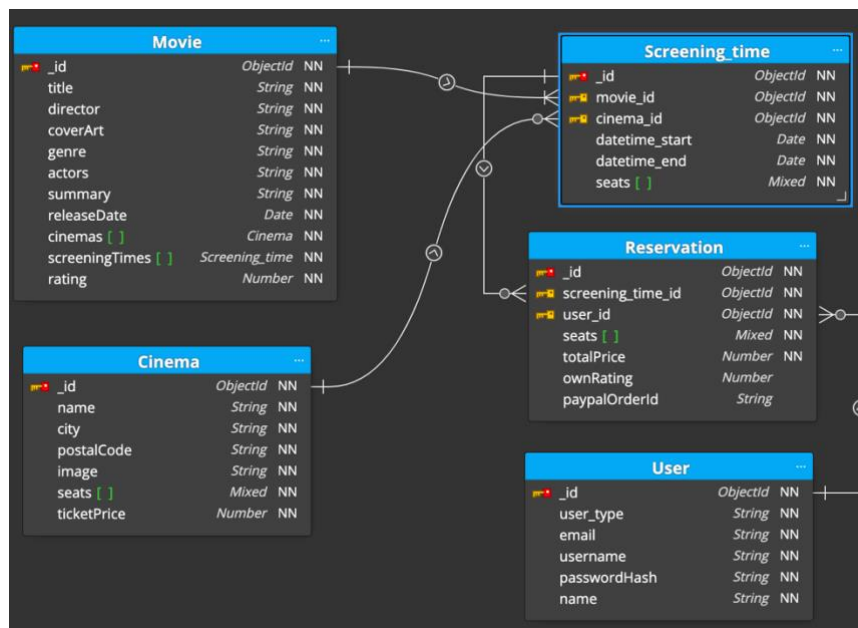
Movie ···

| | | |
|---|---|---|
| _id | ObjectId | NN |
| title | String | NN |
| director | String | NN |
| coverArt | String | NN |
| genre | String | NN |
| actors | String | NN |
| summary | String | NN |
| releaseDate | Date | NN |
| cinemas [ ] | Cinema | NN |
| screeningTimes [ ] | Screening_time | NN |
| rating | Number | NN |

Screening_time ···

| | | |
|---|---|---|
| _id | ObjectId | NN |
| movie_id | ObjectId | NN |
| cinema_id | ObjectId | NN |
| datetime_start | Date | NN |
| datetime_end | Date | NN |
| seats [ ] | Mixed | NN |

Reservation ···

| | | |
|---|---|---|
| _id | ObjectId | NN |
| screening_time_id | ObjectId | NN |
| user_id | ObjectId | NN |
| seats [ ] | Mixed | NN |
| totalPrice | Number | NN |
| ownRating | Number | |
| paypalOrderId | String | |

Cinema ···

| | | |
|---|---|---|
| _id | ObjectId | NN |
| name | String | NN |
| city | String | NN |
| postalCode | String | NN |
| image | String | NN |
| seats [ ] | Mixed | NN |
| ticketPrice | Number | NN |

User ···

| | | |
|---|---|---|
| _id | ObjectId | NN |
| user_type | String | NN |
| email | String | NN |
| username | String | NN |
| passwordHash | String | NN |
| name | String | NN |